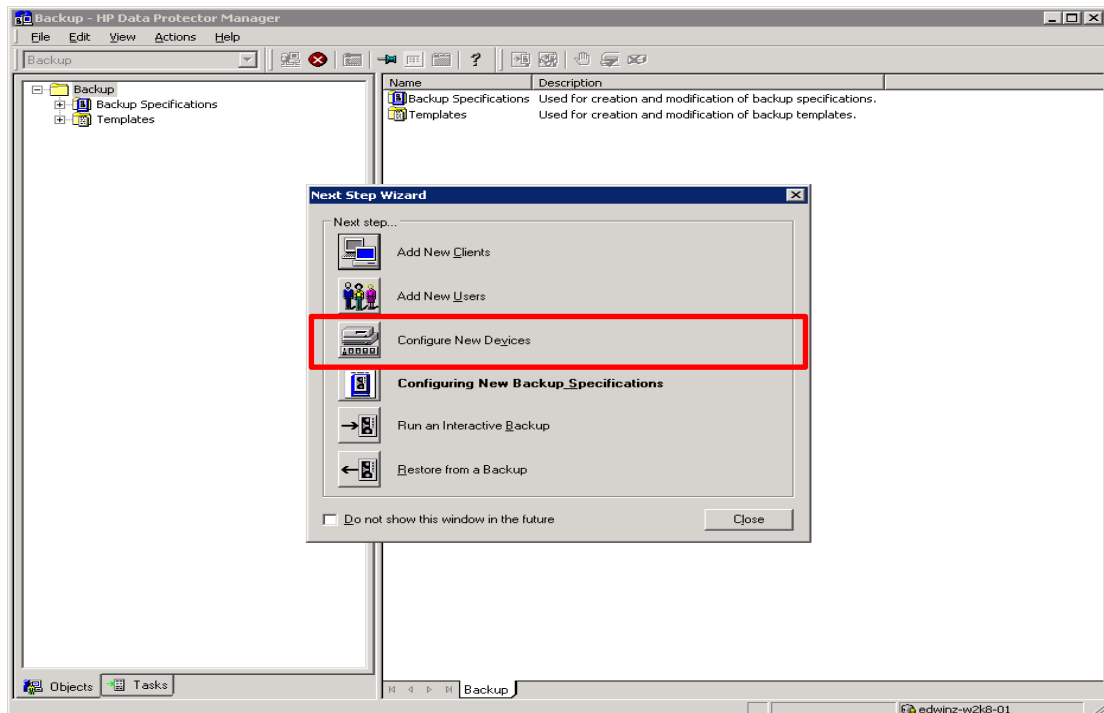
Backup - HP Data Protector Manager

File Edit View Actions Help

Backup

Backup
Backup Specifications
Templates

| Name | Description |
|---|---|
| Backup Specifications | Used for creation and modification of backup specifications. |
| Templates | Used for creation and modification of backup templates. |

Next Step Wizard

Next step...

Add New Clients

Add New Users

Configure New Devices

Configuring New Backup Specifications

Run an Interactive Backup

Restore from a Backup

Do not show this window in the future

Close

Objects Tasks

Backup

edwinz-w2k8-01